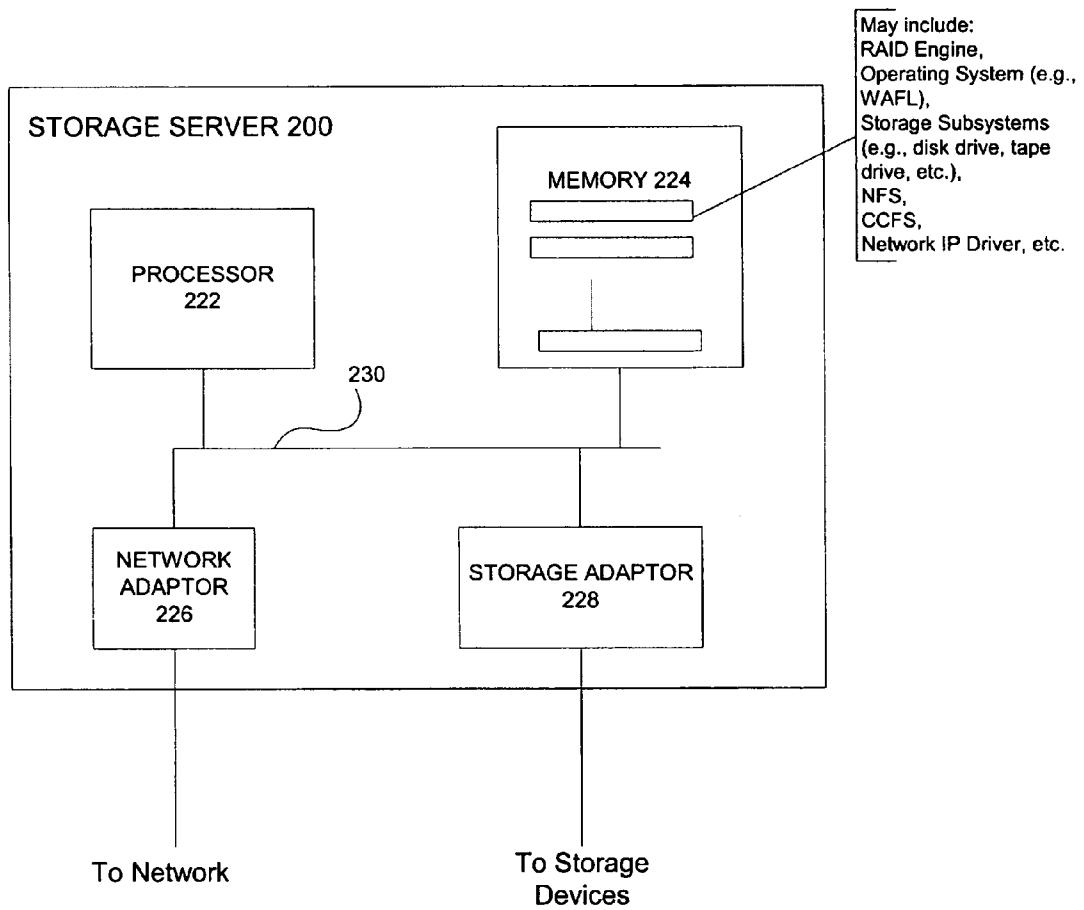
May include:
RAID Engine,
Operating System (e.g., WAFL),
Storage Subsystems (e.g., disk drive, tape drive, etc.),
NFS,
CCFS,
Network IP Driver, etc.

STORAGE SERVER 200

MEMORY 224

PROCESSOR
222

230

NETWORK
ADAPTOR
226

STORAGE ADAPTOR
228

To Network

To Storage
Devices